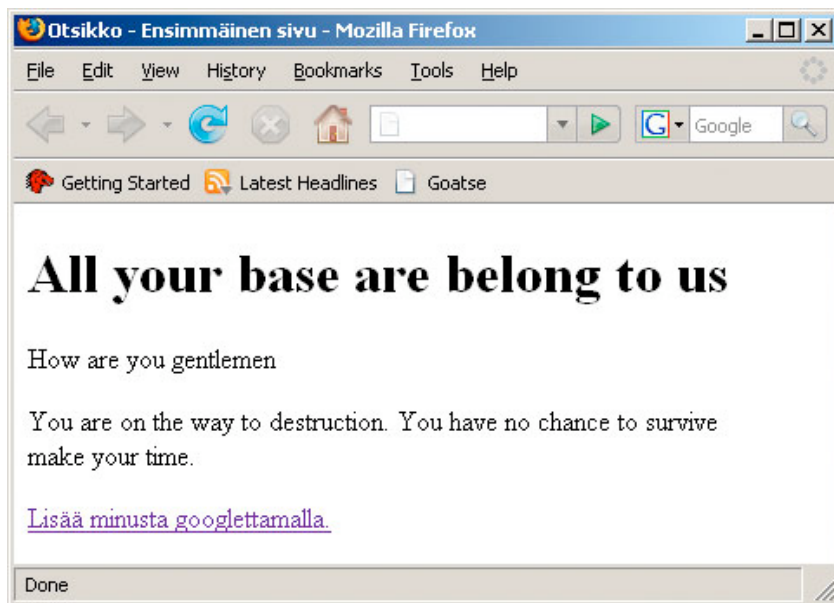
Otsikko - Ensimmäinen sivu - Mozilla Firefox

File Edit View History Bookmarks Tools Help

Google

Getting Started Latest Headlines Goatse

# All your base are belong to us

How are you gentlemen

You are on the way to destruction. You have no chance to survive make your time.

Lisää minusta googlettamalla.

Done